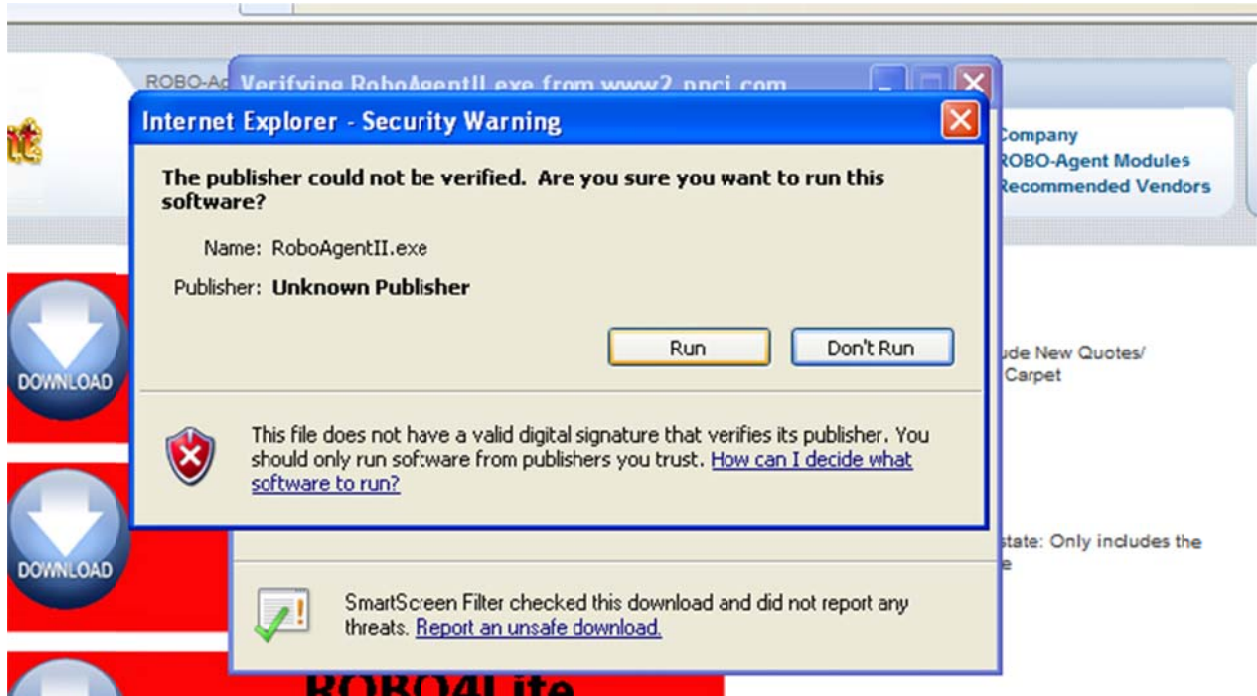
ROBO-Ag Verifying RoboAgentII.exe from www2.pnci.com

Internet Explorer - Security Warning

The publisher could not be verified. Are you sure you want to run this software?

Name: RoboAgentII.exe

Publisher: Unknown Publisher

Run

Don't Run

This file does not have a valid digital signature that verifies its publisher. You should only run sof:ware from publishers you trust. How can I decide what software to run?

SmartScreen Filter checked this download and did not report any threats. Report an unsafe download.

Company
ROBO-Agent Modules
Recommended Vendors

ude New Quotes/
Carpet

state: Only includes the
e

DOWNLOAD

DOWNLOAD

ROBO4Lite